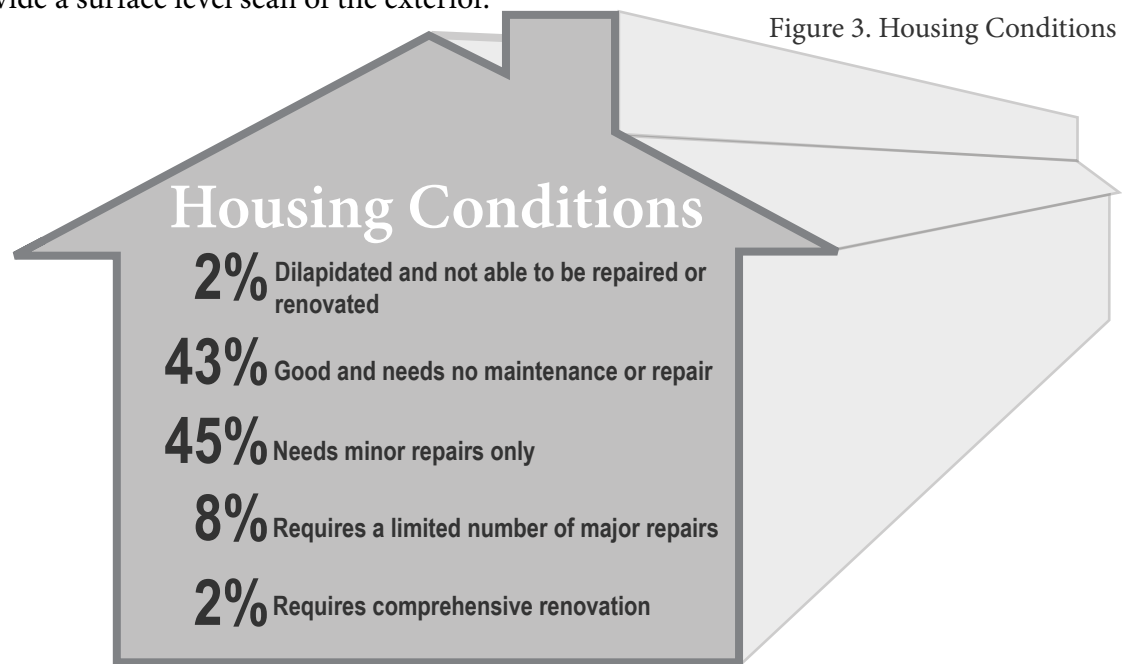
vide a surface level scan of the exterior.

Figure 3. Housing Conditions

Housing Conditions

2% Dilapidated and not able to be repaired or renovated

43% Good and needs no maintenance or repair

45% Needs minor repairs only

8% Requires a limited number of major repairs

2% Requires comprehensive renovation